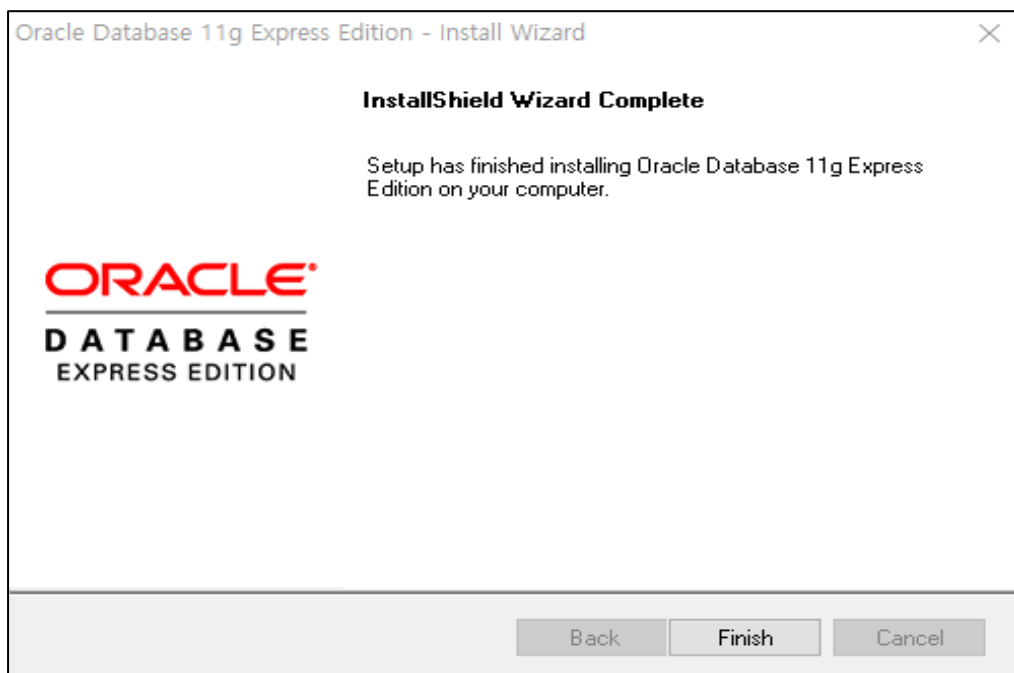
Oracle Database 11g Express Edition - Install Wizard

ORACLE
DATABASE
EXPRESS EDITION

InstallShield Wizard Complete

Setup has finished installing Oracle Database 11g Express Edition on your computer.

Back
Finish
Cancel